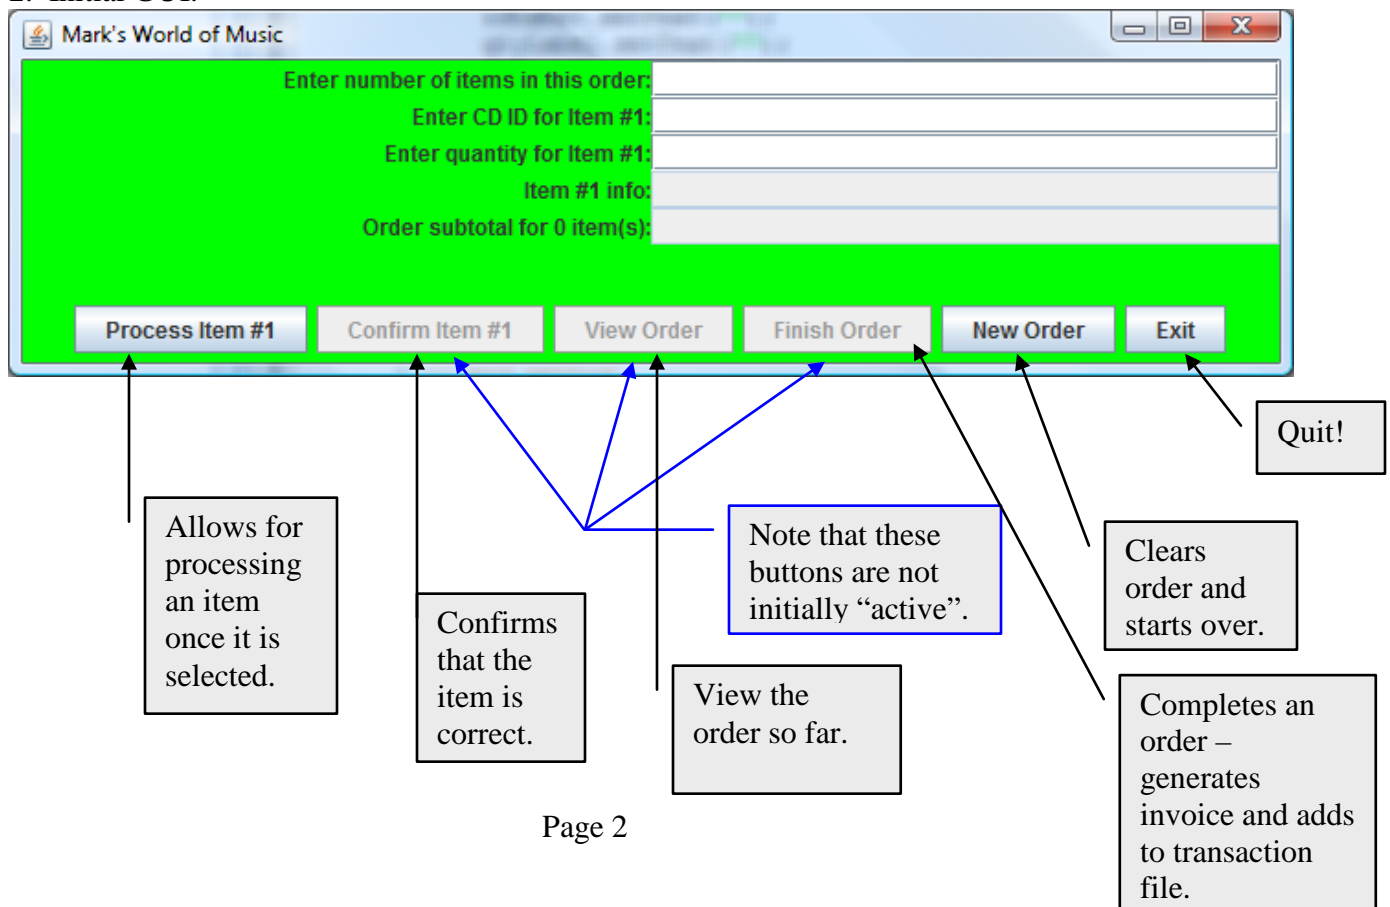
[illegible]

Mark's World of Music

Enter number of items in this order:

Enter CD ID for Item #1:

Enter quantity for Item #1:

Item #1 info:

Order subtotal for 0 item(s):

Process Item #1 | Confirm Item #1 | View Order | Finish Order | New Order | Exit

Quit!

Allows for processing an item once it is selected.

Note that these buttons are not initially “active”.

Clears order and starts over.

Confirms that the item is correct.

View the order so far.

Completes an order – generates invoice and adds to transaction file.

Page 2